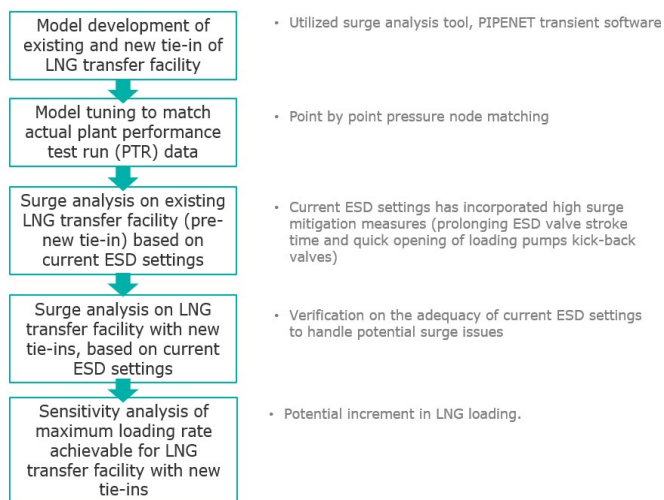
Model development of existing and new tie-in of LNG transfer facility

• Utilized surge analysis tool, PIPENET transient software

Model tuning to match actual plant performance test run (PTR) data

• Point by point pressure node matching

Surge analysis on existing LNG transfer facility (pre-new tie-in) based on current ESD settings

• Current ESD settings has incorporated high surge mitigation measures (prolonging ESD valve stroke time and quick opening of loading pumps kick-back valves)

Surge analysis on LNG transfer facility with new tie-ins, based on current ESD settings

• Verification on the adequacy of current ESD settings to handle potential surge issues

Sensitivity analysis of maximum loading rate achievable for LNG transfer facility with new tie-ins

• Potential increment in LNG loading.